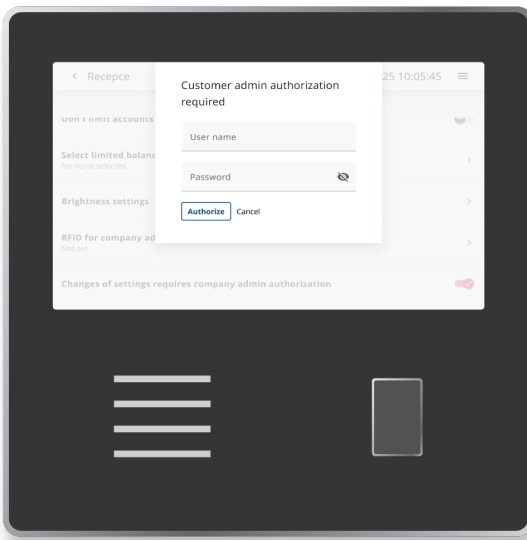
< Recepce

25 10:05:45

Don't limit accounts

Select limited balanc
No items selected

Brightness settings

RFID for company ad
Not set

Changes of settings requires company admin authorization

Customer admin authorization required

User name

Password

Authorize Cancel